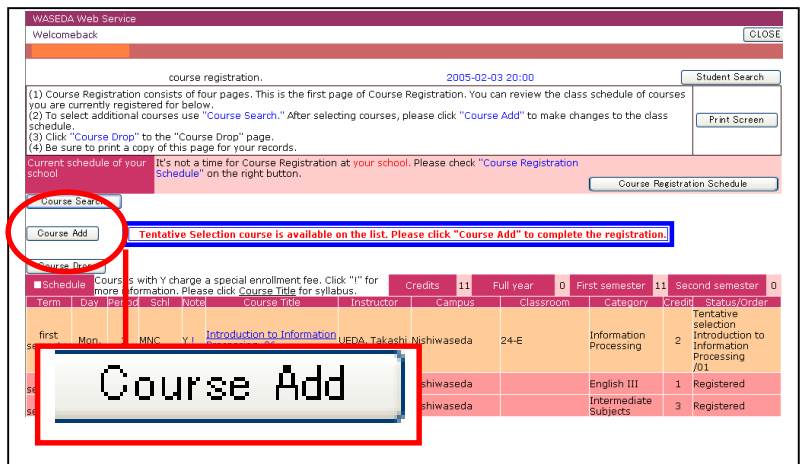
WASEDA Web Service

Welcomeback

CLOSE

course registration.

2005-02-03 20:00

Student Search

(1) Course Registration consists of four pages. This is the first page of Course Registration. You can review the class schedule of courses you are currently registered for below.
(2) To select additional courses use "Course Search." After selecting courses, please click "Course Add" to make changes to the class schedule.
(3) Click "Course Drop" to the "Course Drop" page.
(4) Be sure to print a copy of this page for your records.

Print Screen

Current schedule of your school

It's not a time for Course Registration at your school. Please check "Course Registration Schedule" on the right button.

Course Registration Schedule

Course Search

Course Add

Tentative Selection course is available on the list. Please click "Course Add" to complete the registration.

Course Drop

■Schedule

Courses with Y charge a special enrollment fee. Click "!" for more information. Please click Course Title for syllabus.

| Credits | 11 | Full year | 0 | First semester | 11 | Second semester | 0 |
|---|---|---|---|---|---|---|---|

| Term | Day | Period | Schl | Note | Course Title | Instructor | Campus | Classroom | Category | Credit | Status/Order |
|---|---|---|---|---|---|---|---|---|---|---|---|
| first se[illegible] | Mon. | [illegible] | MNC | Y ! | Introduction to Information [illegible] | UEDA, Takashi | Nishiwaseda | 24-E | Information Processing | 2 | Tentative selection Introduction to Information Processing /01 |
| se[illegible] | | | | | | | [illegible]shiwaseda | | English III | 1 | Registered |
| se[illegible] | | | | | | | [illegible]shiwaseda | | Intermediate Subjects | 3 | Registered |

Course Add